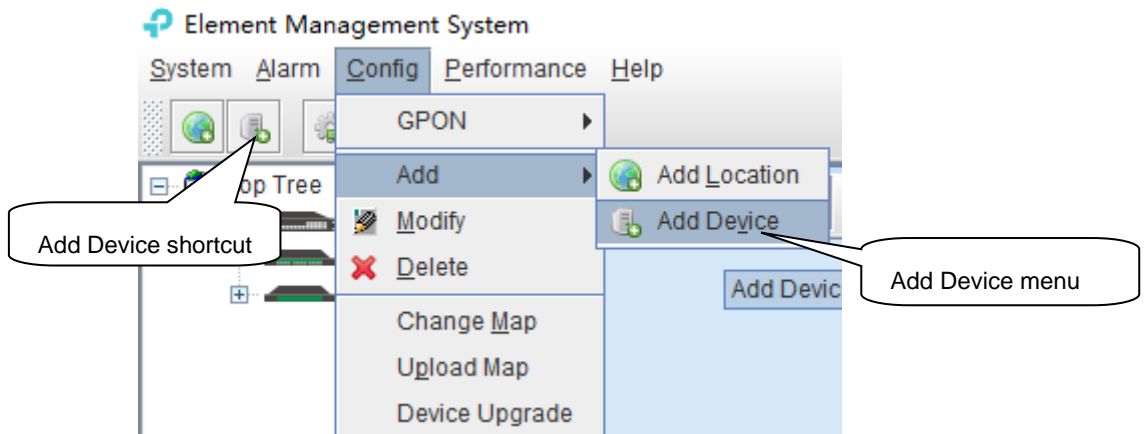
Element Management System

System Alarm Config Performance Help

GPON

Add

Modify

Delete

Change Map

Upload Map

Device Upgrade

Add Location

Add Device

op Tree

Add Device shortcut

Add Devic

Add Device menu